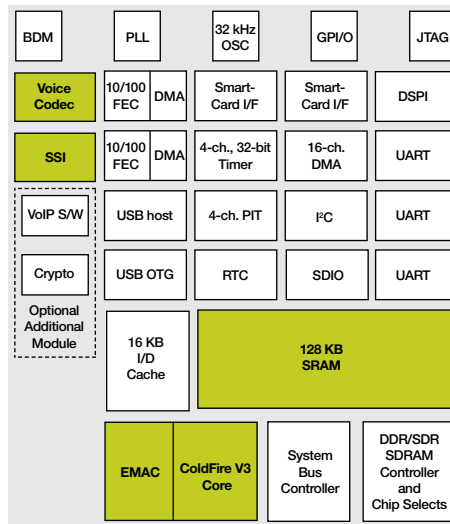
BDM

PLL

32 kHz OSC

GPI/O

JTAG

Voice Codec

10/100 FEC

DMA

Smart-Card I/F

Smart-Card I/F

DSPI

SSI

10/100 FEC

DMA

4-ch., 32-bit Timer

16-ch. DMA

UART

VoIP S/W

USB host

4-ch. PIT

I²C

UART

Crypto

USB OTG

RTC

SDIO

UART

Optional Additional Module

16 KB I/D Cache

128 KB SRAM

EMAC

ColdFire V3 Core

System Bus Controller

DDR/SDR SDRAM Controller and Chip Selects